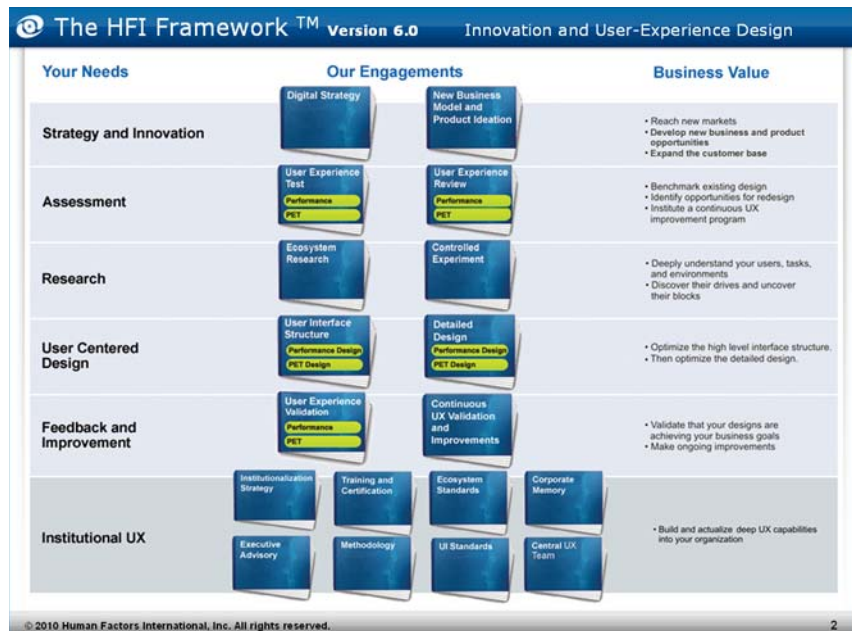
The HFI Framework ™ Version 6.0 Innovation and User-Experience Design

| Your Needs | Our Engagements | | Business Value |
|---|---|---|---|
| Strategy and Innovation | Digital Strategy | New Business Model and Product Ideation | • Reach new markets • Develop new business and product opportunities • Expand the customer base |
| Assessment | User Experience Test (Performance, PET) | User Experience Review (Performance, PET) | • Benchmark existing design • Identify opportunities for redesign • Institute a continuous UX improvement program |
| Research | Ecosystem Research | Controlled Experiment | • Deeply understand your users, tasks, and environments • Discover their drives and uncover their blocks |
| User Centered Design | User Interface Structure (Performance Design, PET Design) | Detailed Design (Performance Design, PET Design) | • Optimize the high level interface structure. • Then optimize the detailed design. |
| Feedback and Improvement | User Experience Validation (Performance, PET) | Continuous UX Validation and Improvements | • Validate that your designs are achieving your business goals • Make ongoing improvements |
| Institutional UX | Institutionalization Strategy; Training and Certification; Ecosystem Standards; Corporate Memory; Executive Advisory; Methodology; UI Standards; Central UX Team | | • Build and actualize deep UX capabilities into your organization |

© 2010 Human Factors International, Inc. All rights reserved.

2